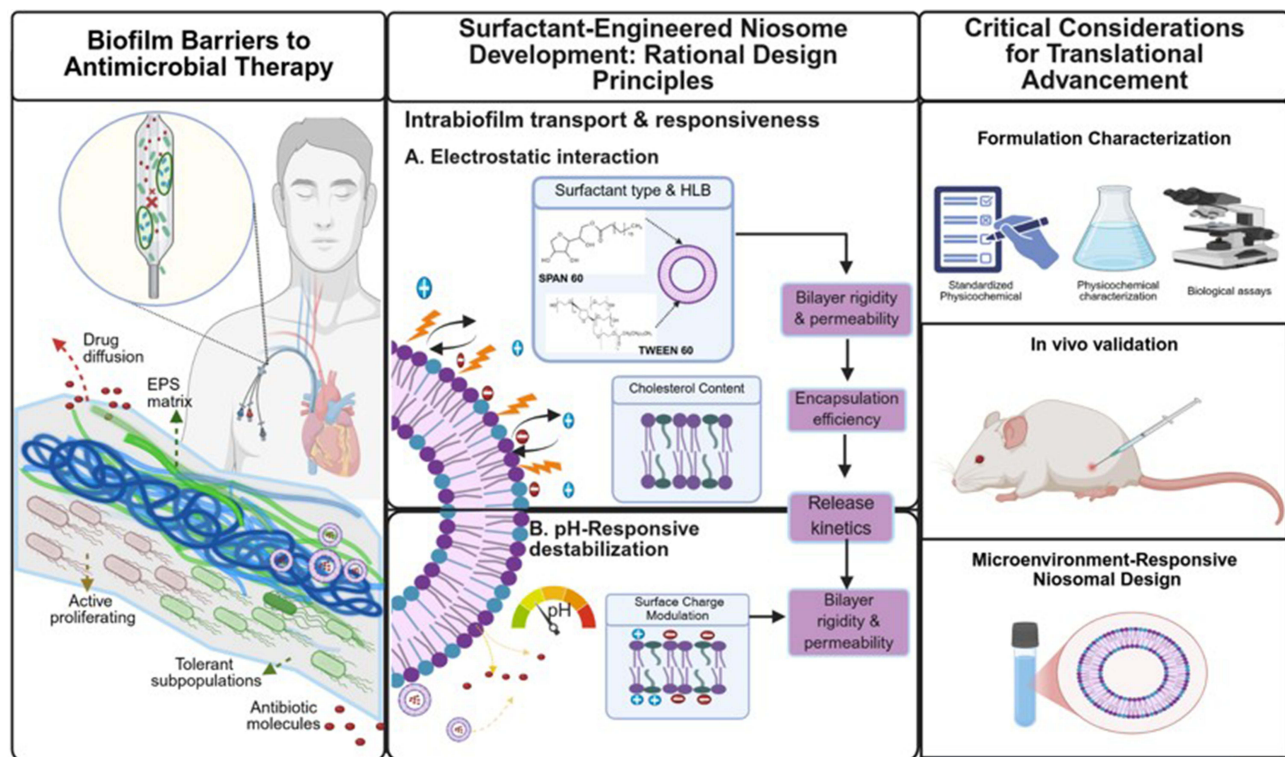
Biofilm Barriers to Antimicrobial Therapy

Drug diffusion

EPS matrix

Active proliferating

Tolerant subpopulations

Antibiotic molecules

Surfactant-Engineered Niosome Development: Rational Design Principles

Intrabiofilm transport & responsiveness

A. Electrostatic interaction

Surfactant type & HLB

SPAN 60

TWEEN 60

Cholesterol Content

Bilayer rigidity & permeability

Encapsulation efficiency

Release kinetics

B. pH-Responsive destabilization

pH

Surface Charge Modulation

Bilayer rigidity & permeability

Critical Considerations for Translational Advancement

Formulation Characterization

Standardized Physicochemical

Physicochemical characterization

Biological assays

In vivo validation

Microenvironment-Responsive Niosomal Design